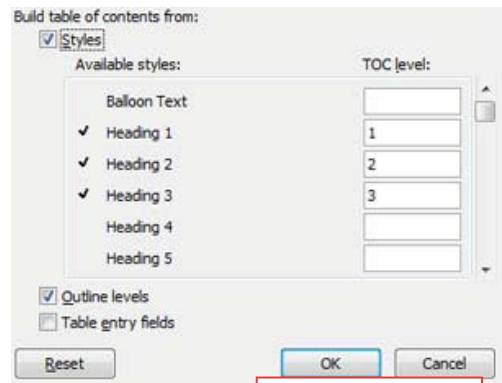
Build table of contents from:

Styles

| Available styles: | TOC level: |
|---|---|
| Balloon Text | |
| ✓ Heading 1 | 1 |
| ✓ Heading 2 | 2 |
| ✓ Heading 3 | 3 |
| Heading 4 | |
| Heading 5 | |

Outline levels

Table entry fields

Reset

OK

Cancel